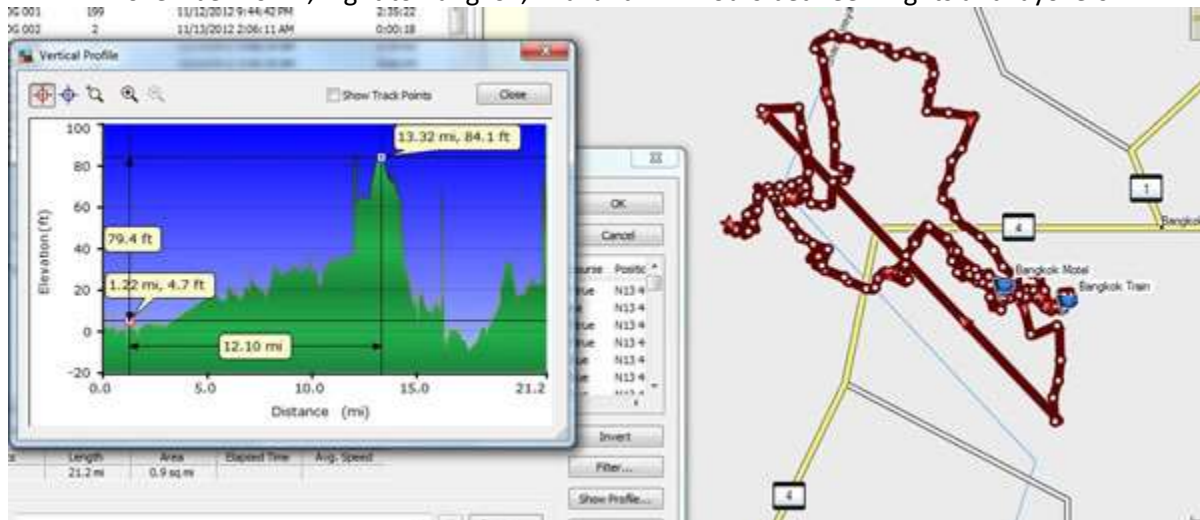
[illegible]
OG 001 199 11/12/2012 9:44:42 PM 2:35:22
OG 002 2 11/13/2012 2:06:11 AM 0:00:18

Vertical Profile

Show Track Points
Close

100
80
60
40
20
0
-20
Elevation (ft)

13.32 mi, 84.1 ft
79.4 ft
1.22 mi, 4.7 ft
12.10 mi

0.0
5.0
10.0
15.0
21.2
Distance (mi)

OK
Cancel
ourse Positic
rue N13 4
e N13 4
rue N13 4
rue N13 4
ue N13 4
ue N13 4
ue N13 4
Invert
Filter...
Show Profile...

Length Area Elapsed Time Avg. Speed
21.2 mi 0.9 sq mi

1
4
4
Bangkok Motel
Bangkok Train
Bangkok